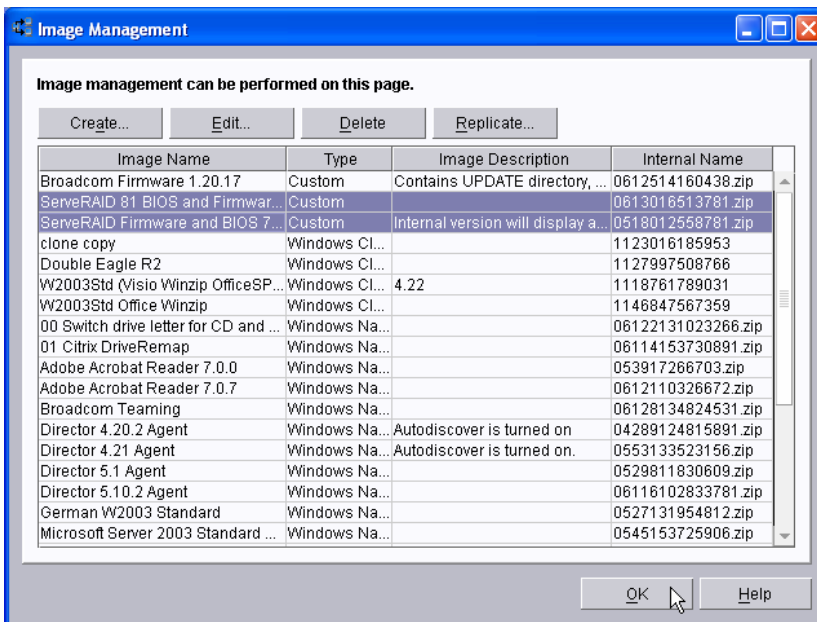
Image Management

Image management can be performed on this page.

Create... Edit... Delete Replicate...

| Image Name | Type | Image Description | Internal Name |
|---|---|---|---|
| Broadcom Firmware 1.20.17 | Custom | Contains UPDATE directory, ... | 0612514160438.zip |
| ServeRAID 81 BIOS and Firmwar... | Custom | | 0613016513781.zip |
| ServeRAID Firmware and BIOS 7... | Custom | Internal version will display a... | 0518012558781.zip |
| clone copy | Windows Cl... | | 1123016185953 |
| Double Eagle R2 | Windows Cl... | | 1127997508766 |
| W2003Std (Visio Winzip OfficeSP... | Windows Cl... | 4.22 | 1118761789031 |
| W2003Std Office Winzip | Windows Cl... | | 1146847567359 |
| 00 Switch drive letter for CD and ... | Windows Na... | | 06122131023266.zip |
| 01 Citrix DriveRemap | Windows Na... | | 06114153730891.zip |
| Adobe Acrobat Reader 7.0.0 | Windows Na... | | 053917266703.zip |
| Adobe Acrobat Reader 7.0.7 | Windows Na... | | 0612110326672.zip |
| Broadcom Teaming | Windows Na... | | 06128134824531.zip |
| Director 4.20.2 Agent | Windows Na... | Autodiscover is turned on | 04289124815891.zip |
| Director 4.21 Agent | Windows Na... | Autodiscover is turned on. | 0553133523156.zip |
| Director 5.1 Agent | Windows Na... | | 0529811830609.zip |
| Director 5.10.2 Agent | Windows Na... | | 06116102833781.zip |
| German W2003 Standard | Windows Na... | | 0527131954812.zip |
| Microsoft Server 2003 Standard ... | Windows Na... | | 0545153725906.zip |

OK Help